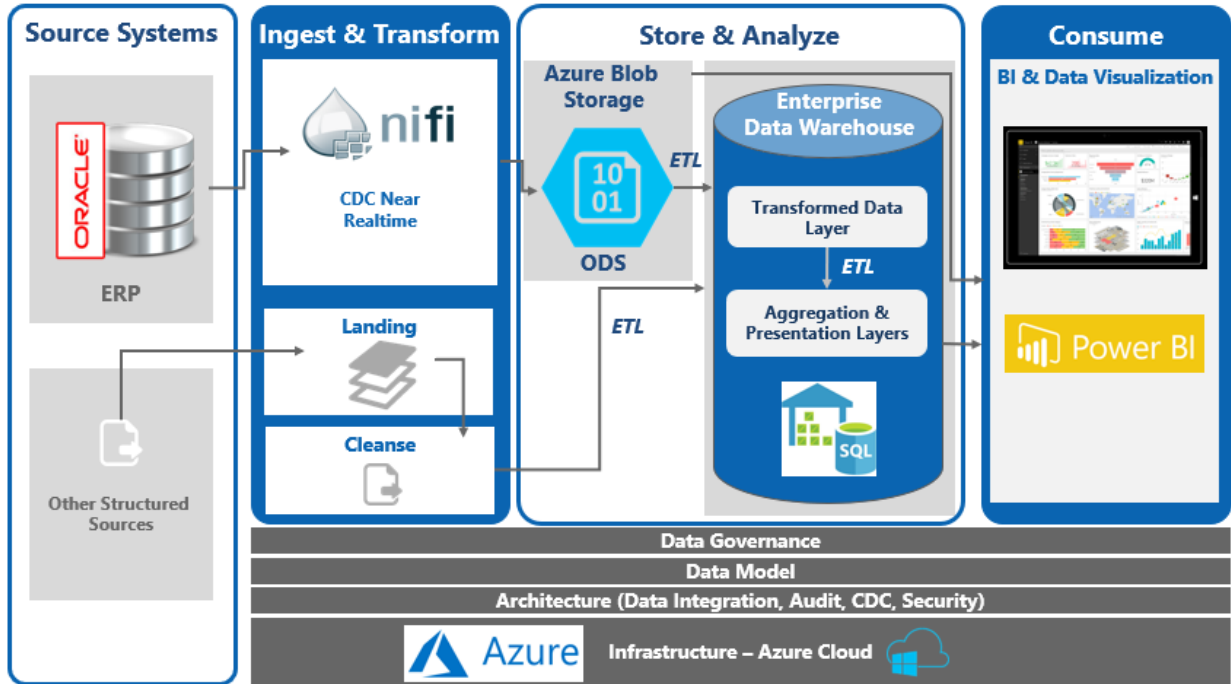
Source Systems

ORACLE

ERP

Other Structured Sources

Ingest & Transform

nifi

CDC Near Realtime

Landing

Cleanse

Store & Analyze

Azure Blob Storage

10
01

ODS

ETL

ETL

Enterprise Data Warehouse

Transformed Data Layer

ETL

Aggregation & Presentation Layers

SQL

Consume

BI & Data Visualization

Power BI

Data Governance

Data Model

Architecture (Data Integration, Audit, CDC, Security)

Azure

Infrastructure – Azure Cloud